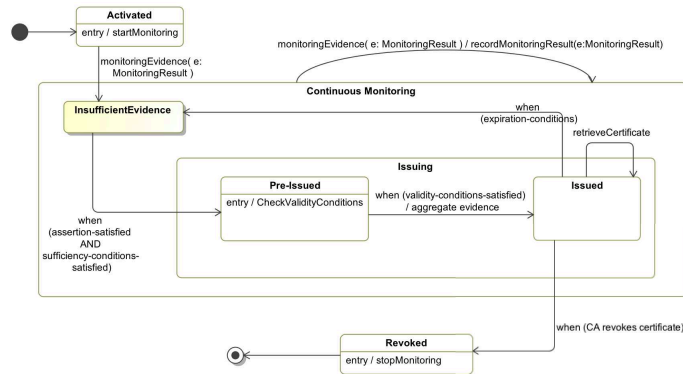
Activated

entry / startMonitoring

monitoringEvidence( e: MonitoringResult ) / recordMonitoringResult(e:MonitoringResult)

monitoringEvidence( e: MonitoringResult )

Continuous Monitoring

InsufficientEvidence

when (expiration-conditions)

retrieveCertificate

Issuing

Pre-Issued

entry / CheckValidityConditions

when (validity-conditions-satisfied) / aggregate evidence

Issued

when (assertion-satisfied AND sufficiency-conditions-satisfied)

when (CA revokes certificate)

Revoked

entry / stopMonitoring